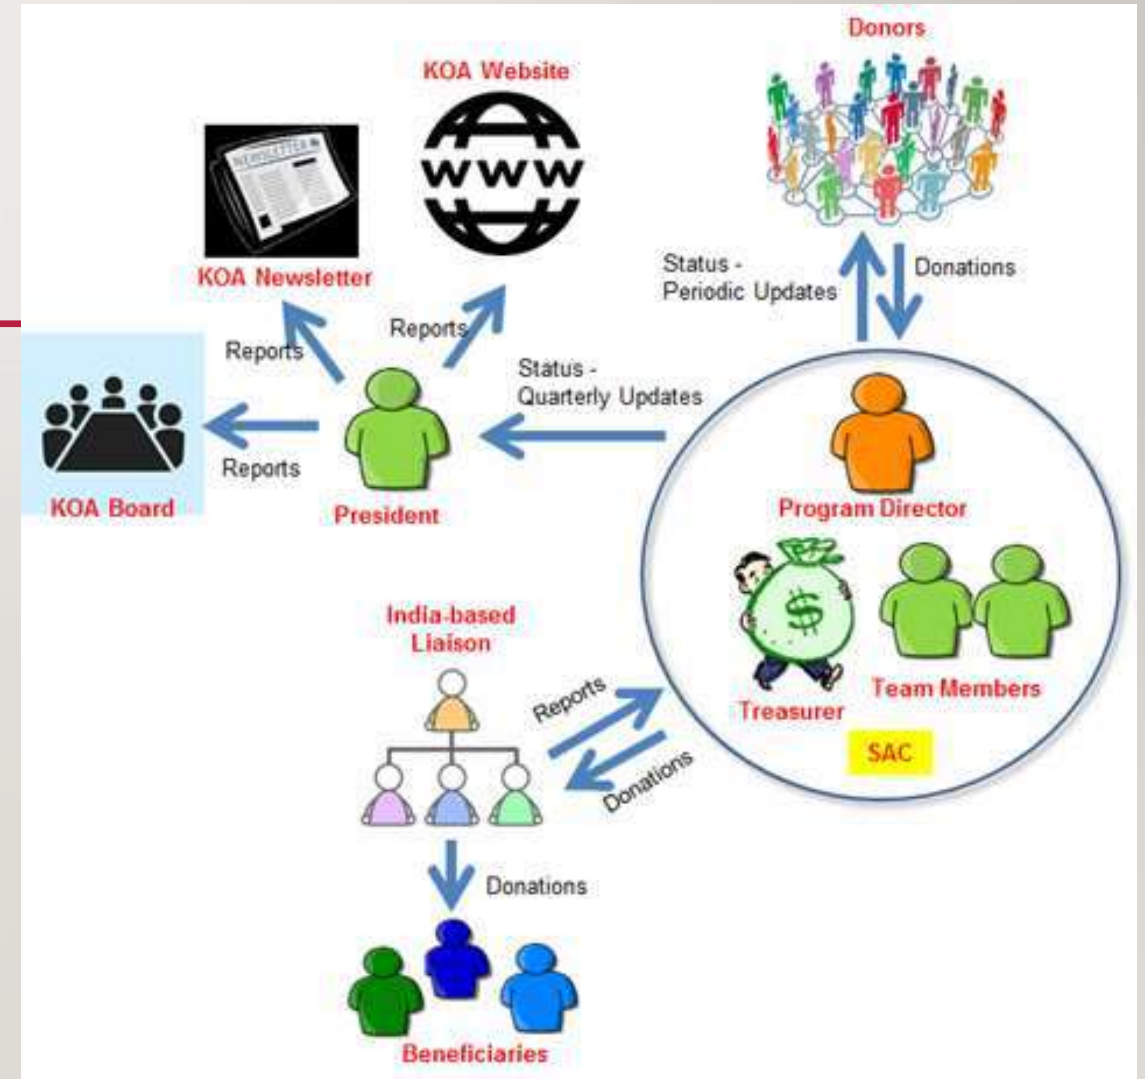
Donors

KOA Website

www

NEWSLETTER

KOA Newsletter

Status - Periodic Updates

Donations

Reports

Reports

Status - Quarterly Updates

Reports

KOA Board

President

Program Director

$

Treasurer

Team Members

SAC

India-based Liaison

Reports

Donations

Donations

Beneficiaries